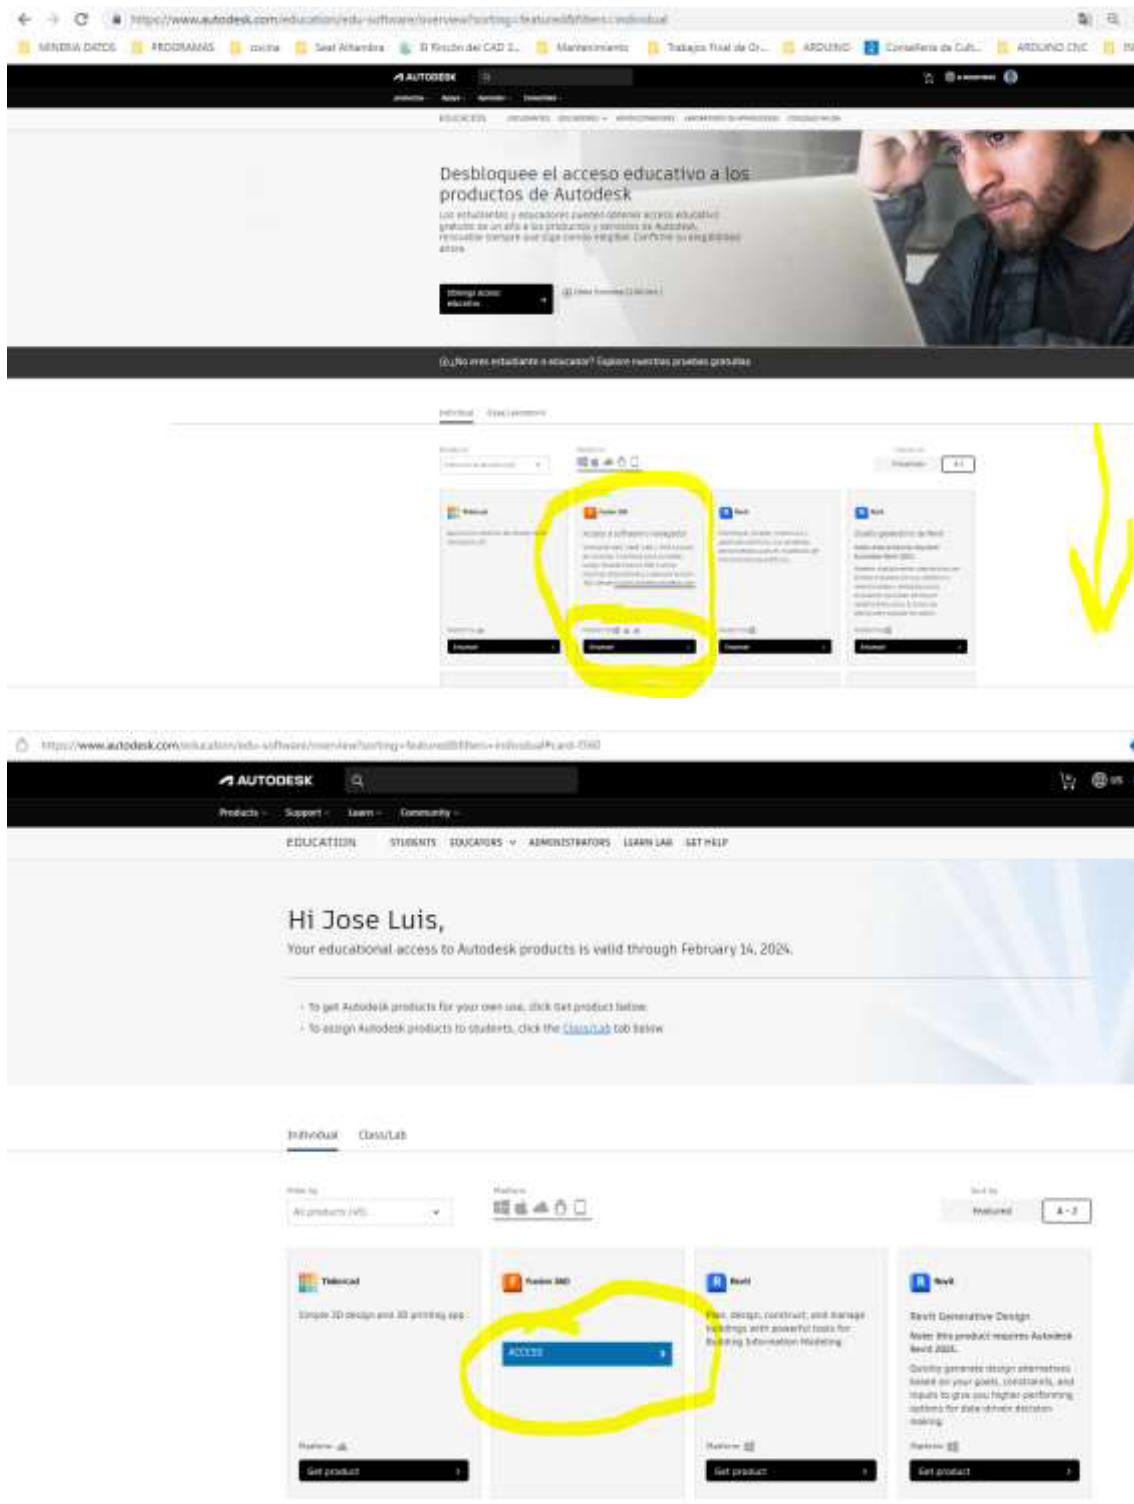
https://www.autodesk.com/education/edu-software/overview?sorting=featured&filters=individual

MINERIA DATOS  PROGRAMAS  cocina  Seat Altamira  El Rincón del CAD 2...  Mantenimiento  Trabajos Final de Gr...  ARDUINO  Consellería de Cult...  ARDUINO CNC

AUTODESK

EDUCACIÓN

Desbloquee el acceso educativo a los productos de Autodesk

Los estudiantes y educadores pueden obtener acceso educativo gratuito de un año a los productos y servicios de Autodesk, renovable siempre que siga siendo elegible. Confirme su elegibilidad ahora.

Obtenga acceso educativo

¿No eres estudiante o educador? Explore nuestras pruebas gratuitas

Individual  Clase/Laboratorio

Tinkercad

Fusion 360
Acceso a software navegador

Revit

Revit
Diseño generativo de Revit

Obtener

Obtener

Obtener

Obtener

https://www.autodesk.com/education/edu-software/overview?sorting=featured&filters=individual#card-f360

AUTODESK

Products  Support  Learn  Community

EDUCATION  STUDENTS  EDUCATORS  ADMINISTRATORS  LEARN LAB  GET HELP

Hi Jose Luis,

Your educational access to Autodesk products is valid through February 14, 2024.

· To get Autodesk products for your own use, click Get product below.
· To assign Autodesk products to students, click the Class/Lab tab below.

Individual  Class/Lab

Filter by
All products (45)

Platform

Sort by
Featured  A - Z

Tinkercad
Simple 3D design and 3D printing app
Platform
Get product

Fusion 360
ACCESS

Revit
Plan, design, construct, and manage buildings with powerful tools for Building Information Modeling
Platform
Get product

Revit
Revit Generative Design
Note: this product requires Autodesk Revit 2021.
Quickly generate design alternatives based on your goals, constraints, and inputs to give you higher-performing options for data-driven decision-making.
Platform
Get product